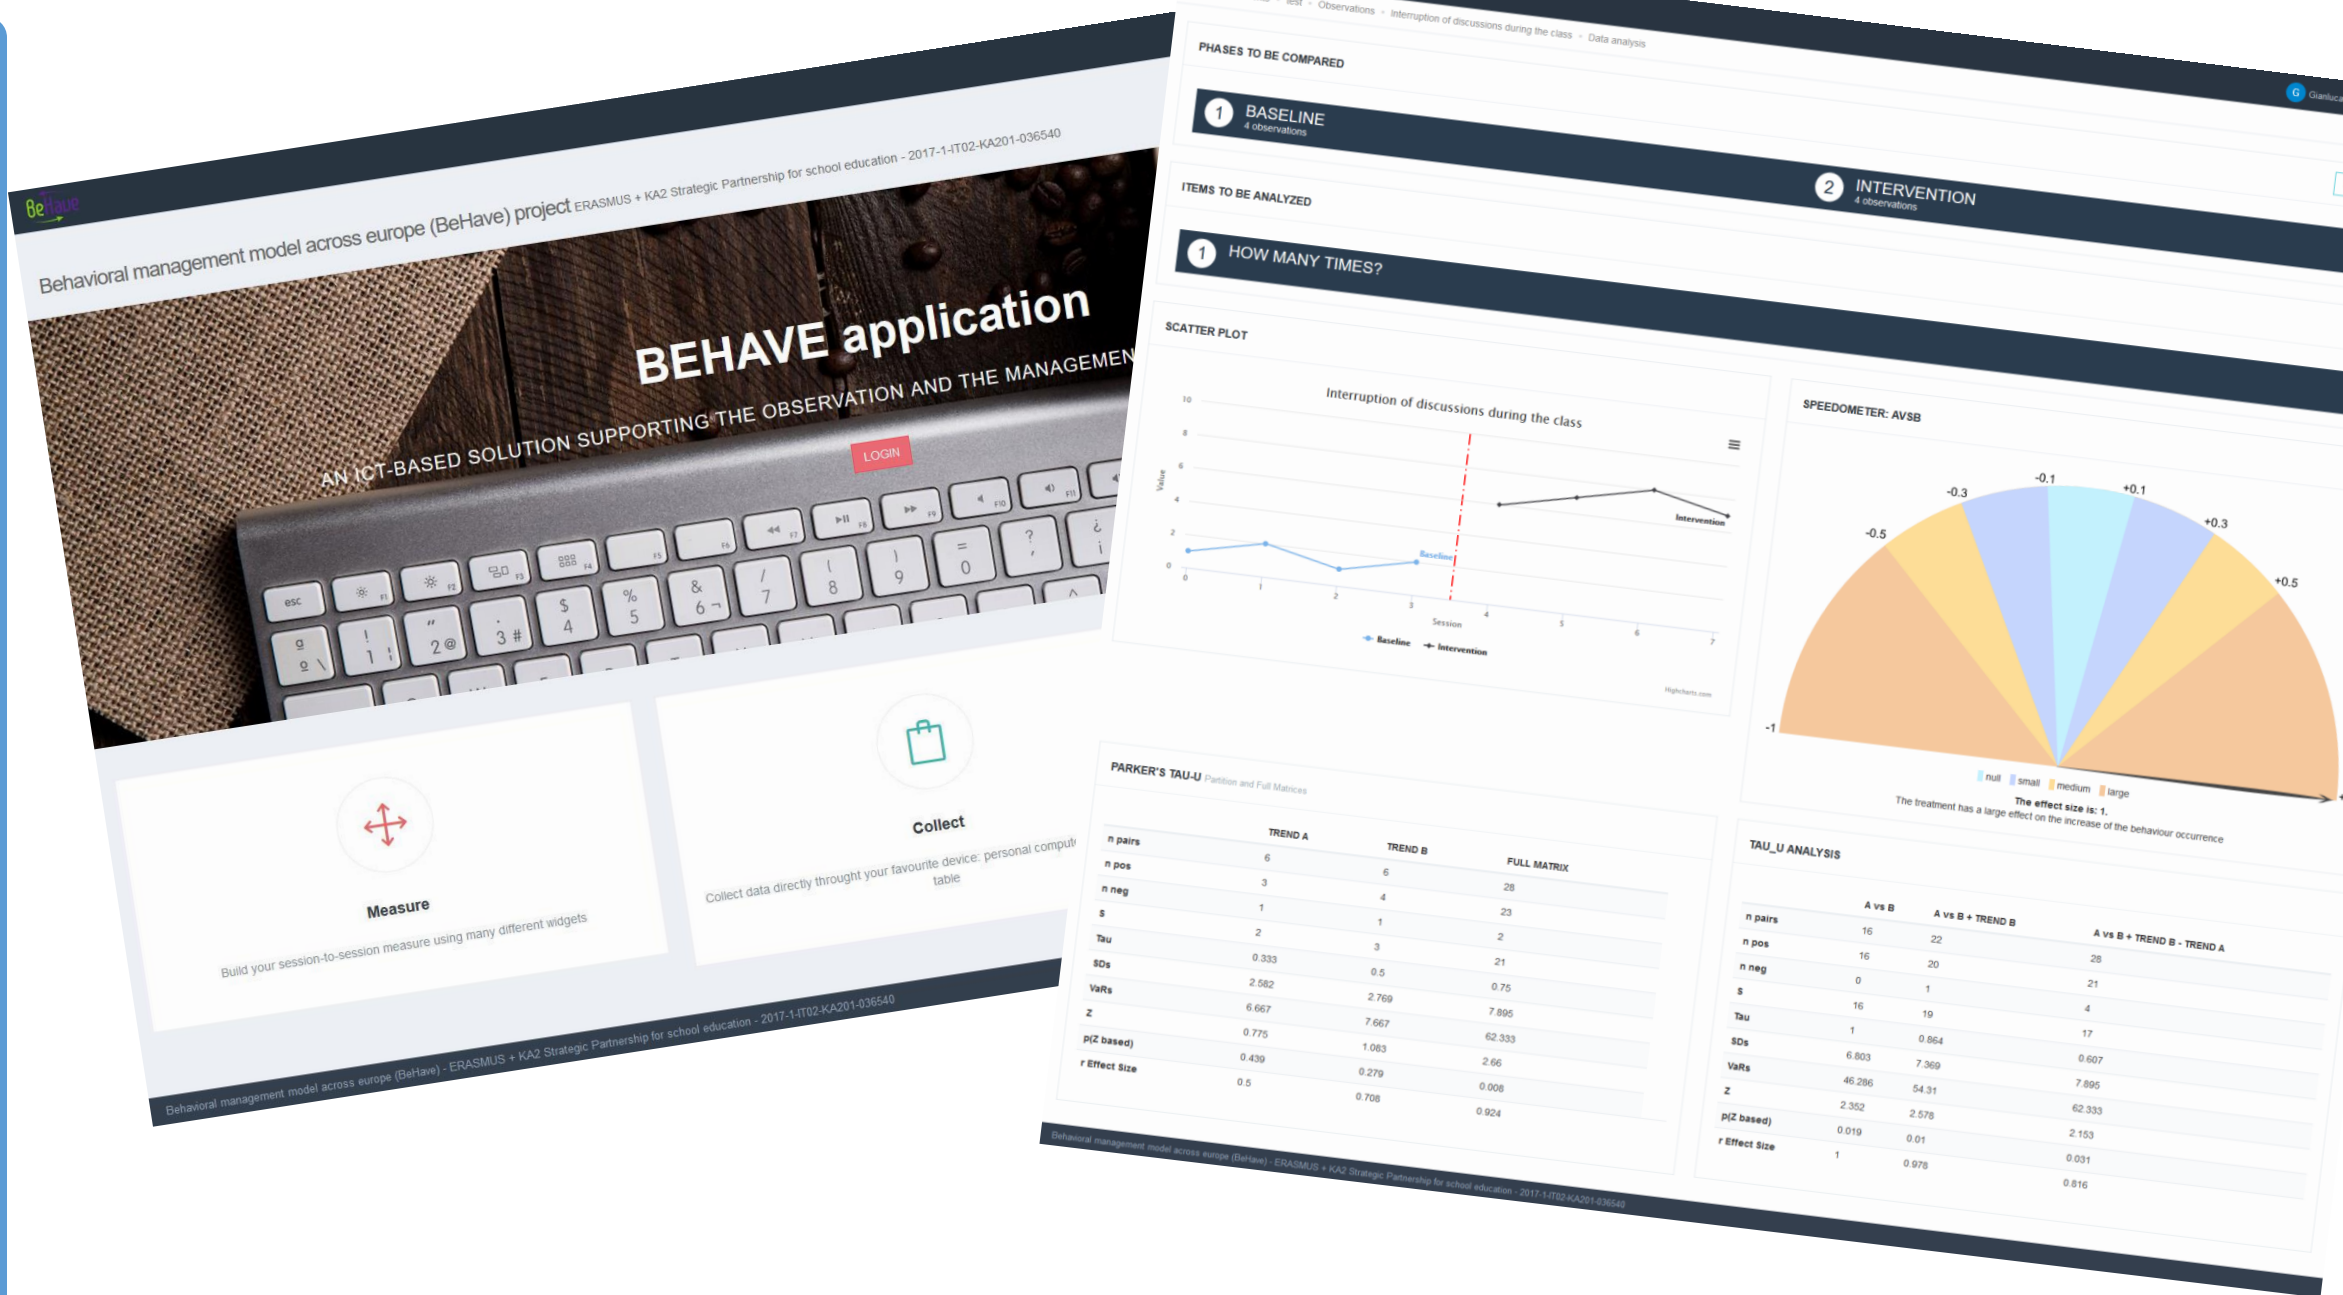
BeHave

Behavioral management model across europe (BeHave) project ERASMUS + KA2 Strategic Partnership for school education - 2017-1-IT02-KA201-036540

BEHAVE application

AN ICT-BASED SOLUTION SUPPORTING THE OBSERVATION AND THE MANAGEMEN

LOGIN

Measure

Build your session-to-session measure using many different widgets

Collect

Collect data directly throught your favourite device: personal comput table

Behavioral management model across europe (BeHave) - ERASMUS + KA2 Strategic Partnership for school education - 2017-1-IT02-KA201-036540

test › Observations › Interruption of discussions during the class › Data analysis

G Gianluca

PHASES TO BE COMPARED

1 BASELINE 4 observations

2 INTERVENTION 4 observations

ITEMS TO BE ANALYZED

1 HOW MANY TIMES?

SCATTER PLOT

Interruption of discussions during the class

Value

10 8 6 4 2 0

0 1 2 3 4 5 6 7

Session

Baseline Intervention

Baseline Intervention

Highcharts.com

SPEEDOMETER: AVSB

-1 -0.5 -0.3 -0.1 +0.1 +0.3 +0.5

null small medium large

The effect size is: 1.

The treatment has a large effect on the increase of the behaviour occurrence

PARKER'S TAU-U Partition and Full Matrices

| | TREND A | TREND B | FULL MATRIX |
|---|---|---|---|
| n pairs | 6 | 6 | 28 |
| n pos | 3 | 4 | 23 |
| n neg | 1 | 1 | 2 |
| s | 2 | 3 | 21 |
| Tau | 0.333 | 0.5 | 0.75 |
| SDs | 2.582 | 2.769 | 7.895 |
| VaRs | 6.667 | 7.667 | 62.333 |
| z | 0.775 | 1.083 | 2.66 |
| p(Z based) | 0.439 | 0.279 | 0.008 |
| r Effect Size | 0.5 | 0.708 | 0.924 |

TAU_U ANALYSIS

| | A vs B | A vs B + TREND B | A vs B + TREND B - TREND A |
|---|---|---|---|
| n pairs | 16 | 22 | 28 |
| n pos | 16 | 20 | 21 |
| n neg | 0 | 1 | 4 |
| s | 16 | 19 | 17 |
| Tau | 1 | 0.864 | 0.607 |
| SDs | 6.803 | 7.369 | 7.895 |
| VaRs | 46.286 | 54.31 | 62.333 |
| z | 2.352 | 2.578 | 2.153 |
| p(Z based) | 0.019 | 0.01 | 0.031 |
| r Effect Size | 1 | 0.978 | 0.816 |

Behavioral management model across europe (BeHave) - ERASMUS + KA2 Strategic Partnership for school education - 2017-1-IT02-KA201-036540